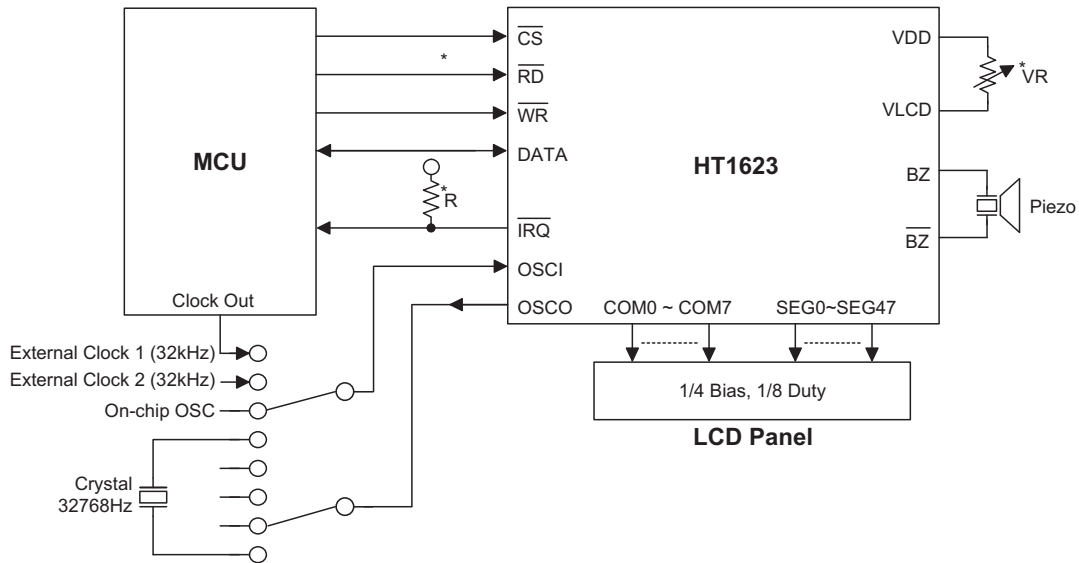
MCU

Clock Out

$\overline{CS}$

*

$\overline{RD}$

$\overline{WR}$

DATA

*

R

$\overline{IRQ}$

OSCI

OSCO

HT1623

VDD

*

VR

VLCD

BZ

Piezo

$\overline{BZ}$

COM0 ~ COM7

SEG0~SEG47

External Clock 1 (32kHz)

External Clock 2 (32kHz)

On-chip OSC

Crystal 32768Hz

1/4 Bias, 1/8 Duty

LCD Panel